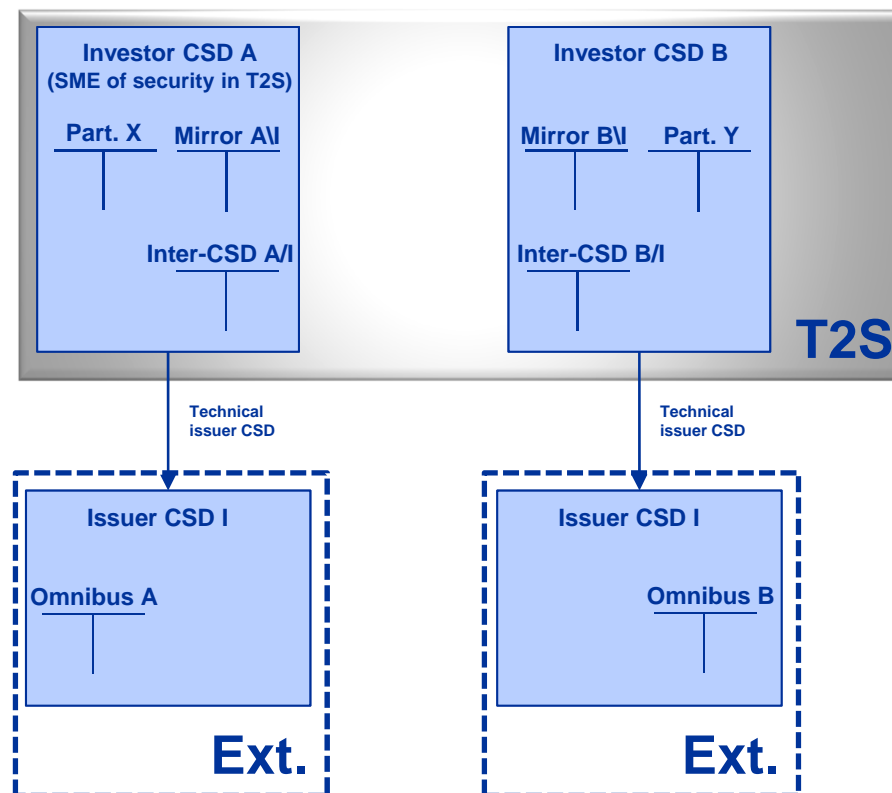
Investor CSD A
(SME of security in T2S)

Part. X

Mirror A\I

Inter-CSD A/I

Investor CSD B

Mirror B\I

Part. Y

Inter-CSD B/I

T2S

Technical issuer CSD

Technical issuer CSD

Issuer CSD I

Omnibus A

Ext.

Issuer CSD I

Omnibus B

Ext.